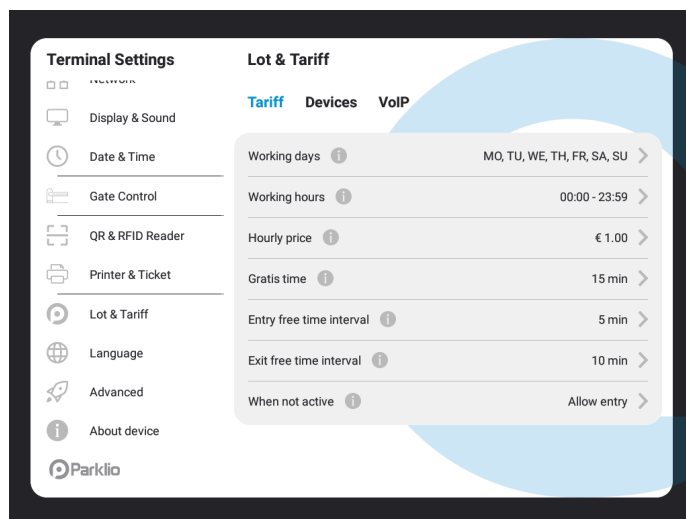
Terminal Settings

Network

Display & Sound

Date & Time

Gate Control

QR & RFID Reader

Printer & Ticket

Lot & Tariff

Language

Advanced

About device

Parklio

Lot & Tariff

Tariff Devices VoIP

| | |
|---|---|
| Working days | MO, TU, WE, TH, FR, SA, SU |
| Working hours | 00:00 - 23:59 |
| Hourly price | € 1.00 |
| Gratis time | 15 min |
| Entry free time interval | 5 min |
| Exit free time interval | 10 min |
| When not active | Allow entry |